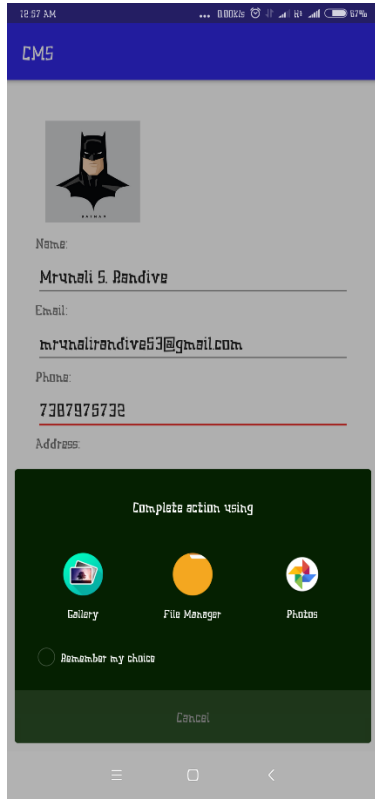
12:57 AM ... 0.00KB/s 67%

CMS

BATMAN

Name:

Mrunali S. Randive

Email:

mrunalirandive53@gmail.com

Phone:

7387975732

Address:

Complete action using

Gallery

File Manager

Photos

Remember my choice

Cancel